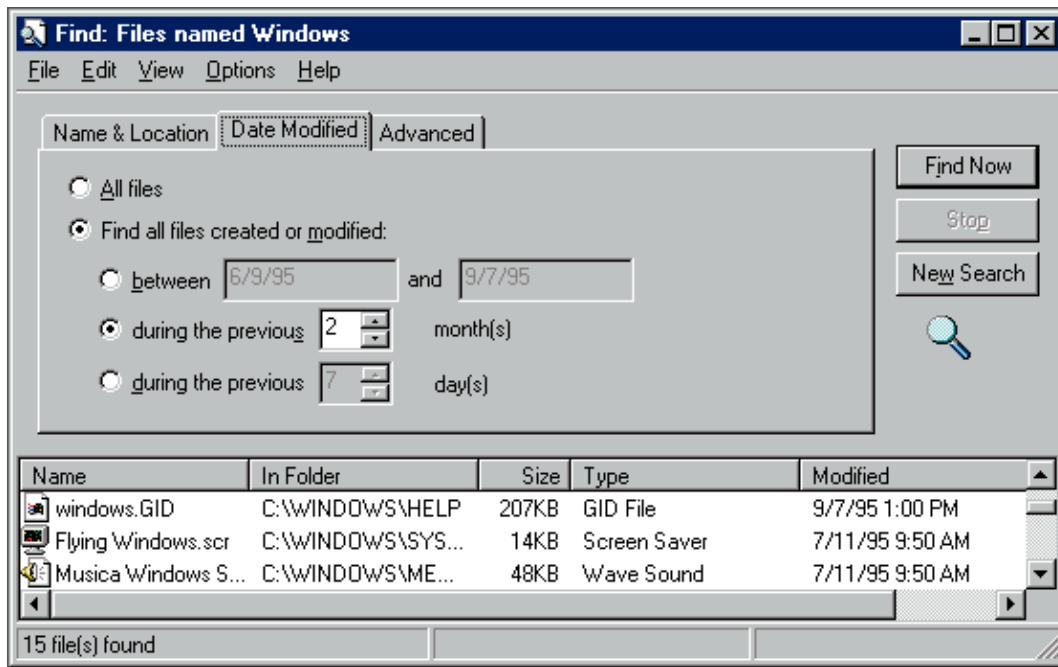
Find: Files named Windows

File Edit View Options Help

Name & Location | Date Modified | Advanced

All files

Find all files created or modified:

between 6/9/95 and 9/7/95

during the previous 2 month(s)

during the previous 7 day(s)

Find Now

Stop

New Search

| Name | In Folder | Size | Type | Modified |
|---|---|---|---|---|
| windows.GID | C:\WINDOWS\HELP | 207KB | GID File | 9/7/95 1:00 PM |
| Flying Windows.scr | C:\WINDOWS\SYS... | 14KB | Screen Saver | 7/11/95 9:50 AM |
| Musica Windows S... | C:\WINDOWS\ME... | 48KB | Wave Sound | 7/11/95 9:50 AM |

15 file(s) found